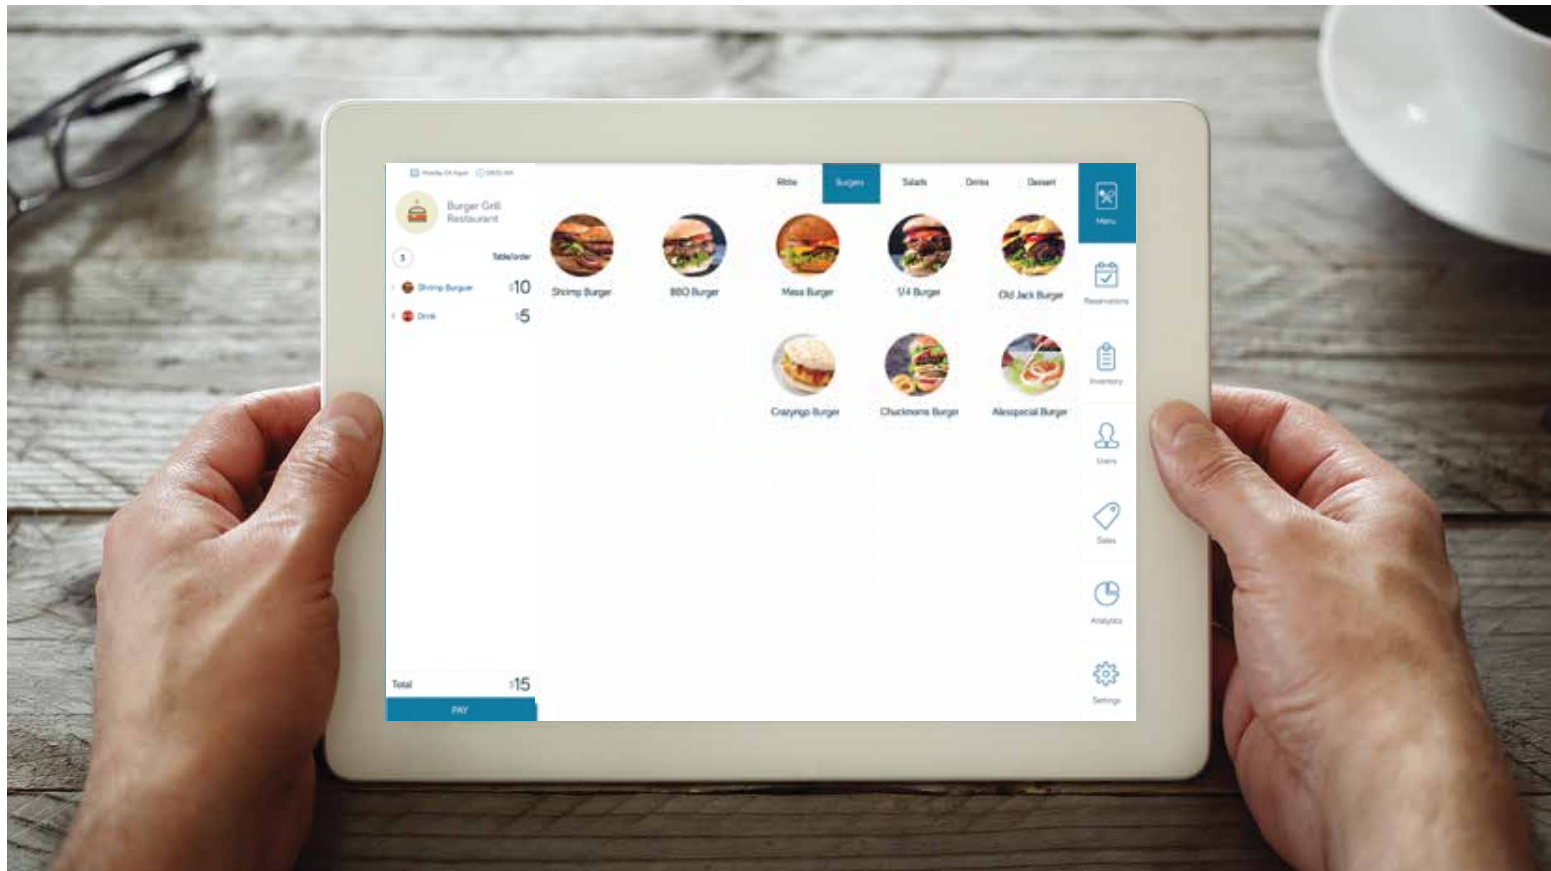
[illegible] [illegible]

Burger Grill Restaurant

3 Table/order

Shrimp Burger $10

Drink $5

Total $15

PAY

Ribs Burgers Salads Drinks Dessert

Shrimp Burger
BBQ Burger
Mesa Burger
1/4 Burger
Old Jack Burger
Crazyngo Burger
Chuckmore Burger
Alexspecial Burger

Menu
Reservations
Inventory
Users
Sales
Analytics
Settings